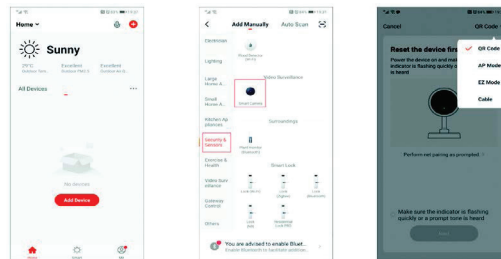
Home

Sunny

29°C Outdoor Tem. Excellent Outdoor PM2.5 Excellent Outdoor Air Q.

All Devices

No devices

Add Device

Home Smart Me

Add Manually Auto Scan

Electrician

Lighting

Large Home A...

Small Home A...

Kitchen Appliances

Security & Sensors

Exercise & Health

Video Surveillance

Gateway Control

Others

Video Surveillance

Smart Camera

Surveillance

Smart Lock

You are advised to enable Bluet...

Cancel

QR Code

Reset the device first

Power the device on and make sure the indicator is flashing quickly or a prompt tone is heard

Perform net pairing as prompted >

Make sure the indicator is flashing quickly or a prompt tone is heard

QR Code

AP Mode

EZ Mode

Cable